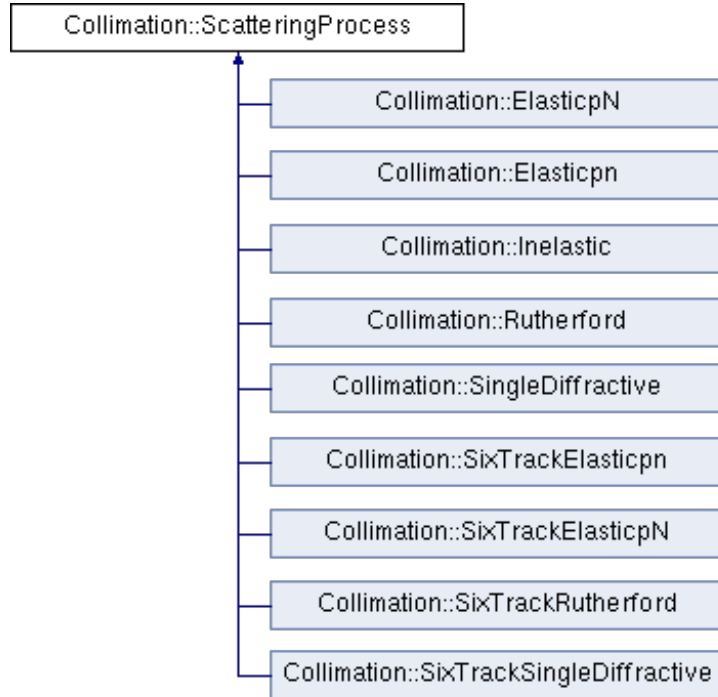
Collimation::ScatteringProcess

Collimation::ElasticpN

Collimation::Elasticpn

Collimation::Inelastic

Collimation::Rutherford

Collimation::SingleDiffractive

Collimation::SixTrackElasticpn

Collimation::SixTrackElasticpN

Collimation::SixTrackRutherford

Collimation::SixTrackSingleDiffractive